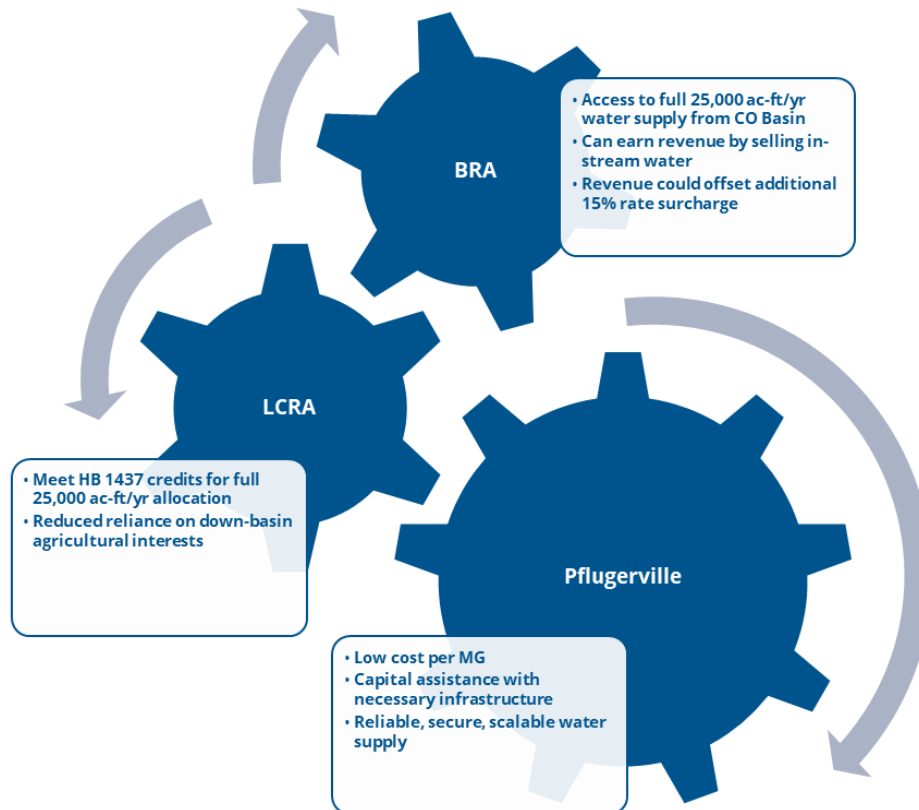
BRA

• Access to full 25,000 ac-ft/yr water supply from CO Basin
• Can earn revenue by selling in-stream water
• Revenue could offset additional 15% rate surcharge

LCRA

• Meet HB 1437 credits for full 25,000 ac-ft/yr allocation
• Reduced reliance on down-basin agricultural interests

Pflugerville

• Low cost per MG
• Capital assistance with necessary infrastructure
• Reliable, secure, scalable water supply